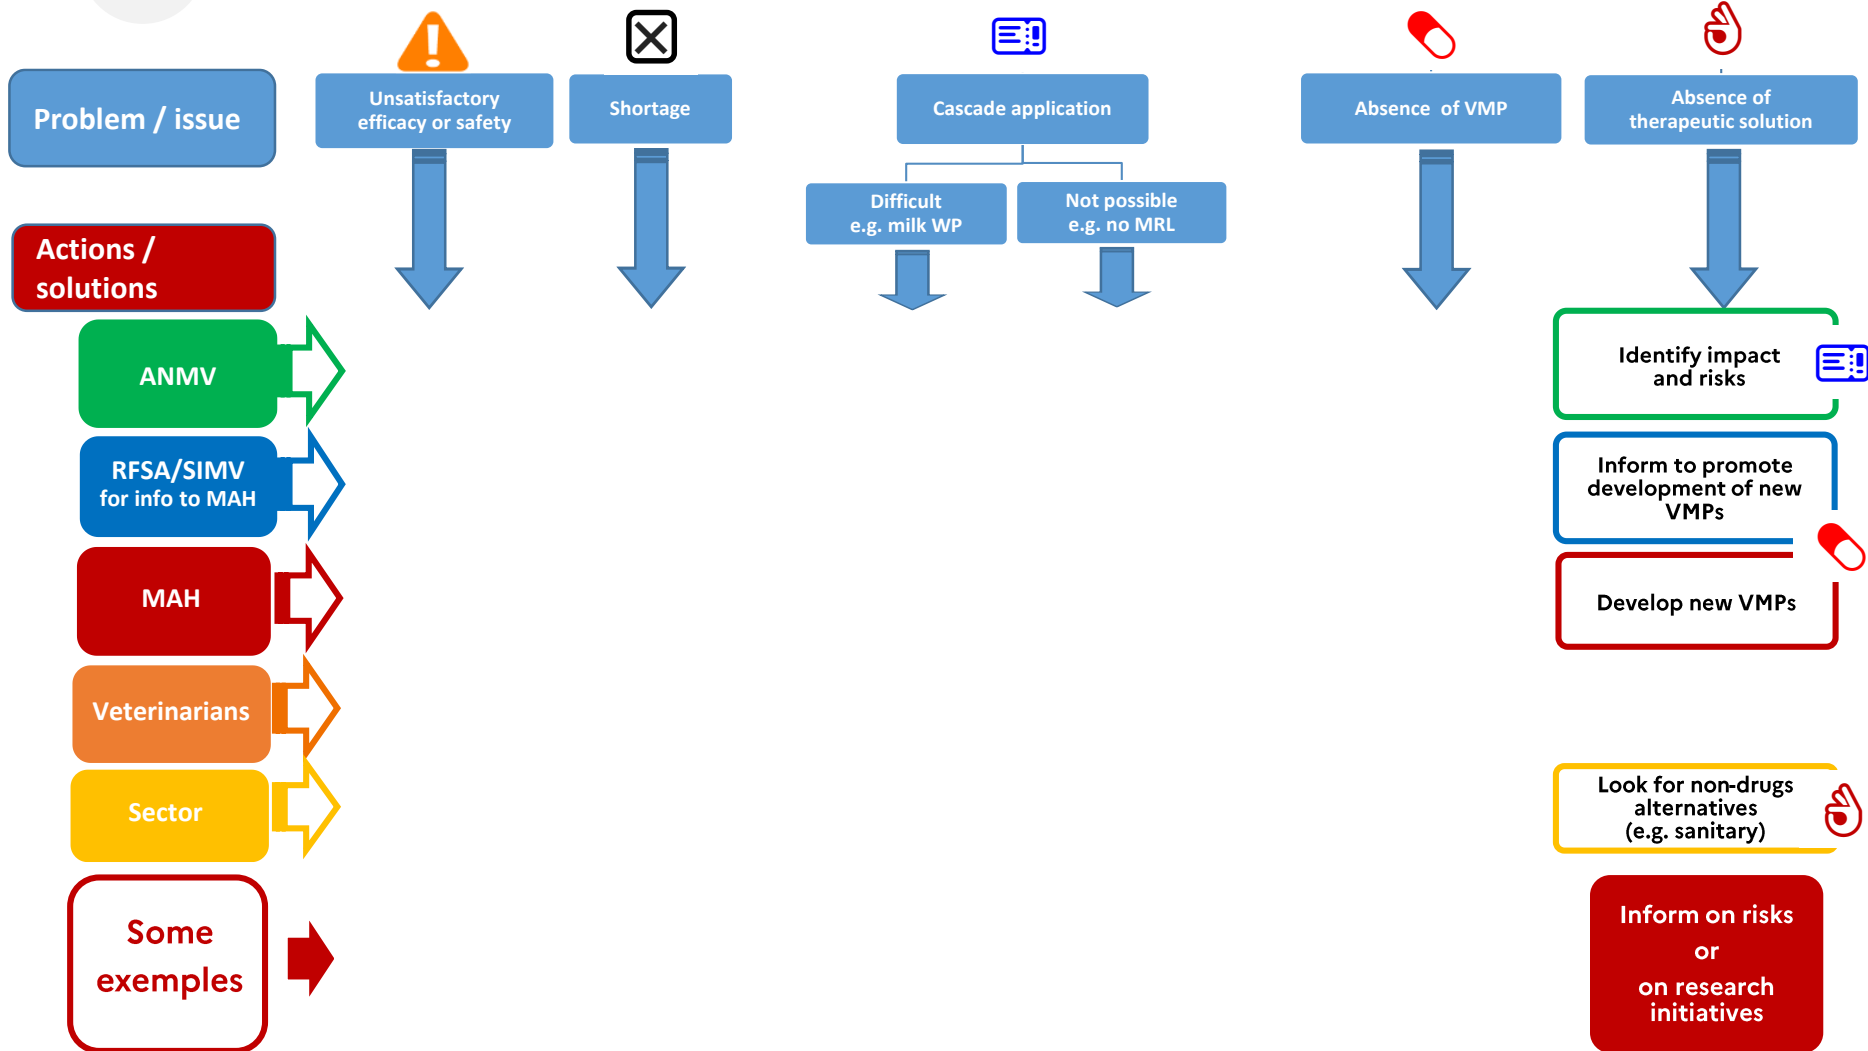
Problem / issue

Unsatisfactory efficacy or safety

Shortage

Cascade application

Difficult e.g. milk WP

Not possible e.g. no MRL

Absence of VMP

Absence of therapeutic solution

Actions / solutions

ANMV

RFSA/SIMV for info to MAH

MAH

Veterinarians

Sector

Some exemples

Identify impact and risks

Inform to promote development of new VMPs

Develop new VMPs

Look for non-drugs alternatives (e.g. sanitary)

Inform on risks or on research initiatives